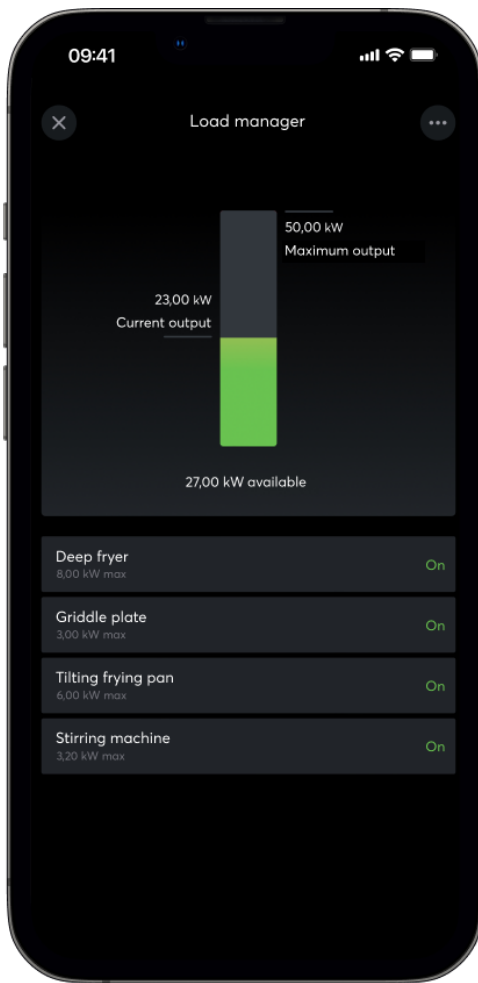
09:41

Load manager

50,00 kW
Maximum output

23,00 kW
Current output

27,00 kW available

Deep fryer
8,00 kW max
On

Griddle plate
3,00 kW max
On

Tilting frying pan
6,00 kW max
On

Stirring machine
3,20 kW max
On